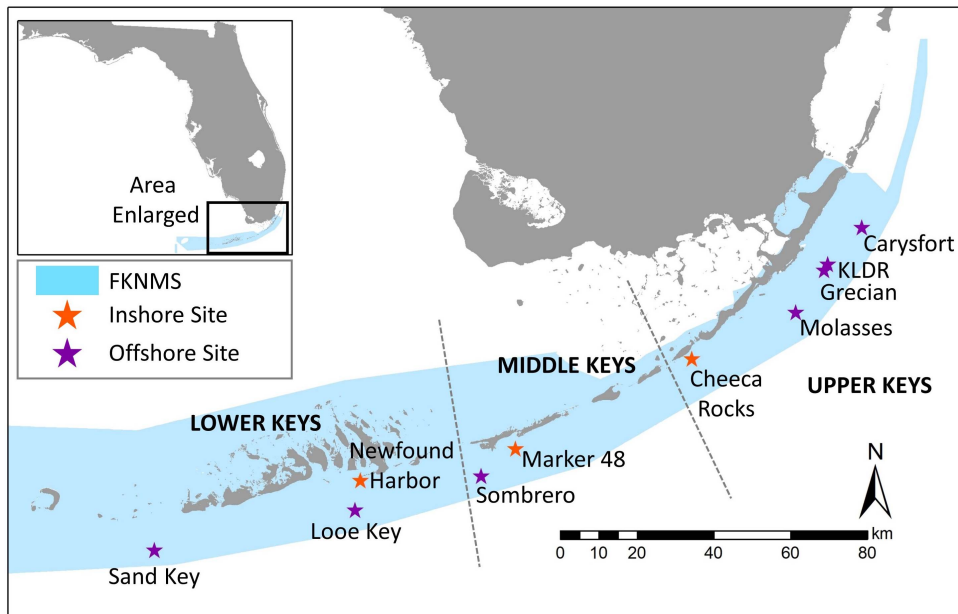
Area Enlarged

FKNMS
Inshore Site
Offshore Site

Carysfort
KLDR
Grecian
Molasses
UPPER KEYS
Cheeca Rocks
MIDDLE KEYS
LOWER KEYS
Newfound
Harbor
Marker 48
Sombrero
Looe Key
Sand Key

N

0 10 20 40 60 80 km